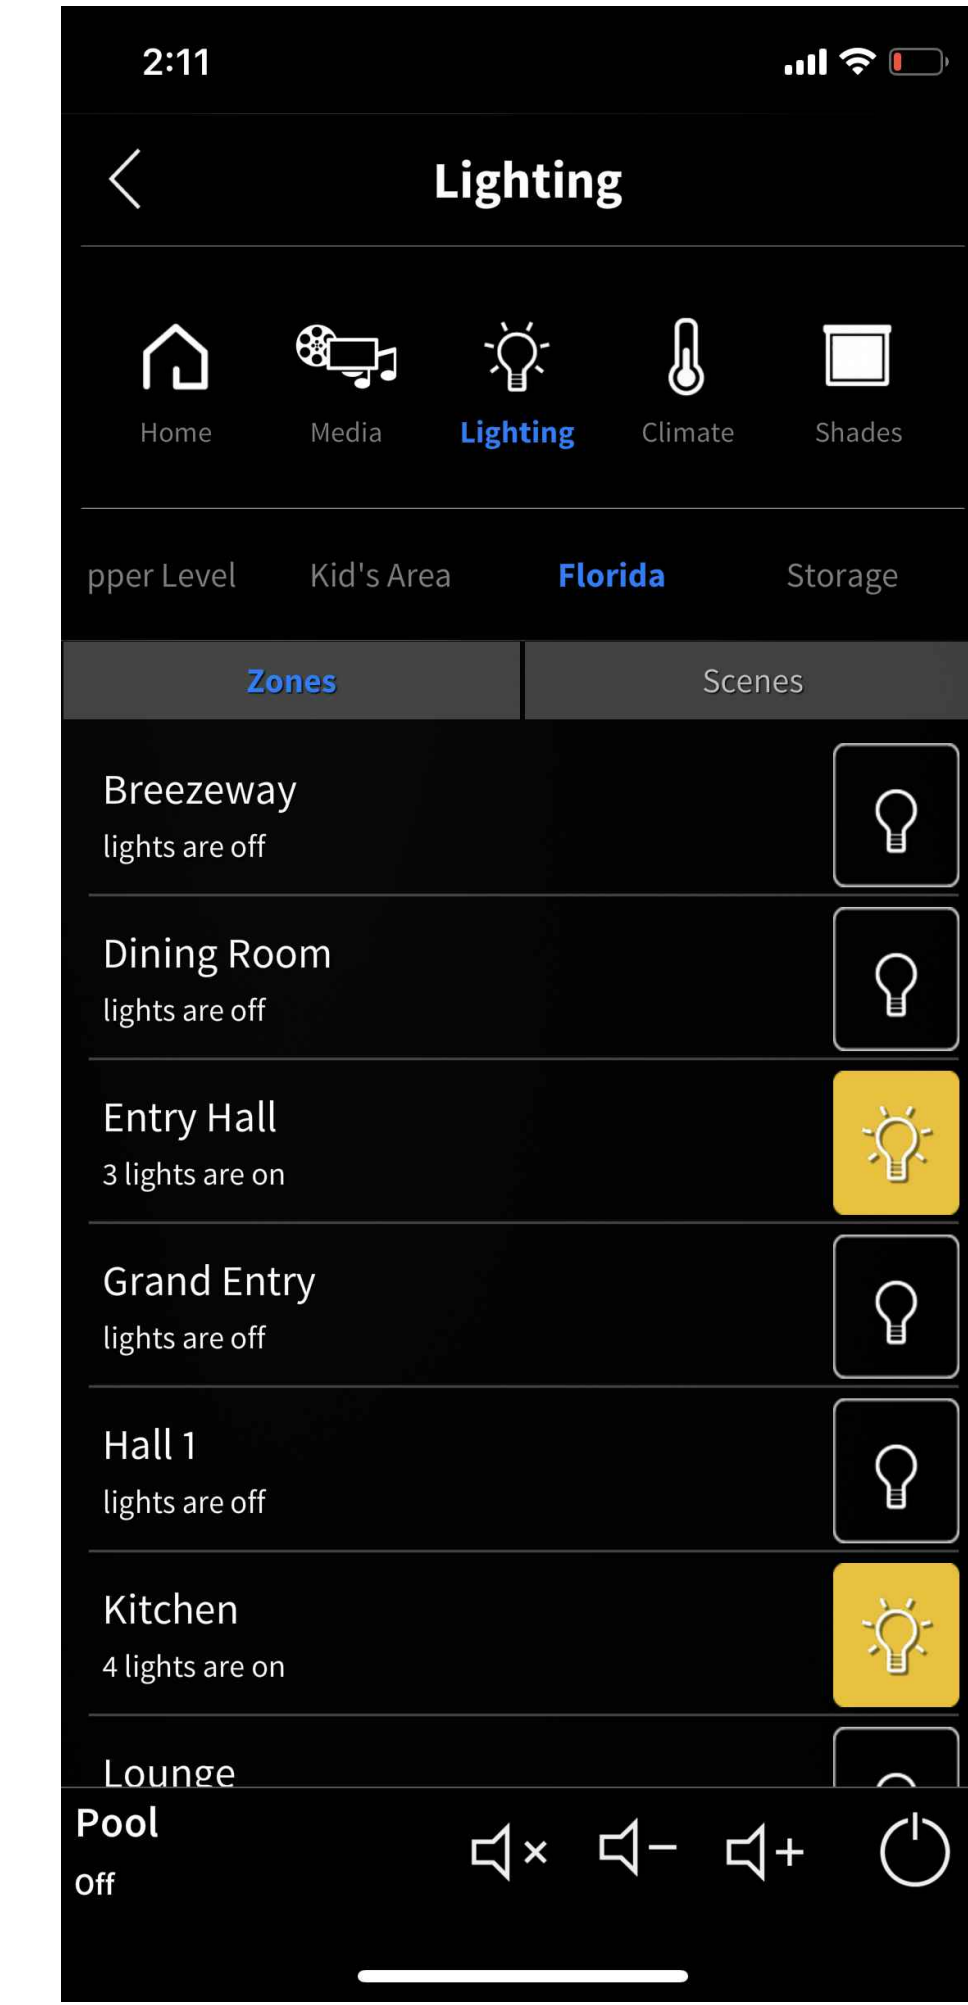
2:11

Lighting

Home
Media
Lighting
Climate
Shades

pper Level
Kid's Area
Florida
Storage

Zones
Scenes

Breezeway
lights are off

Dining Room
lights are off

Entry Hall
3 lights are on

Grand Entry
lights are off

Hall 1
lights are off

Kitchen
4 lights are on

Lounge

Pool
Off